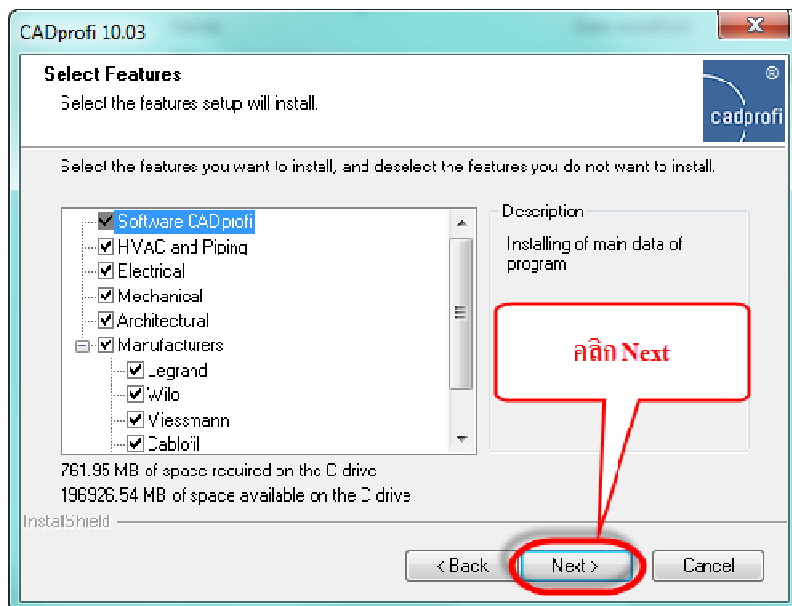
CADprofi 10.03

Select Features

Select the features setup will install.

cadprofi

Select the features you want to install, and deselect the features you do not want to install.

Software CADprofi
HVAC and Piping
Electrical
Mechanical
Architectural
Manufacturers
Legrand
Wilo
Viessmann
Cablofil

Description

Installing of main data of program

คลิก Next

761.95 MB of space required on the C drive
196926.54 MB of space available on the C drive

InstallShield

< Back
Next >
Cancel